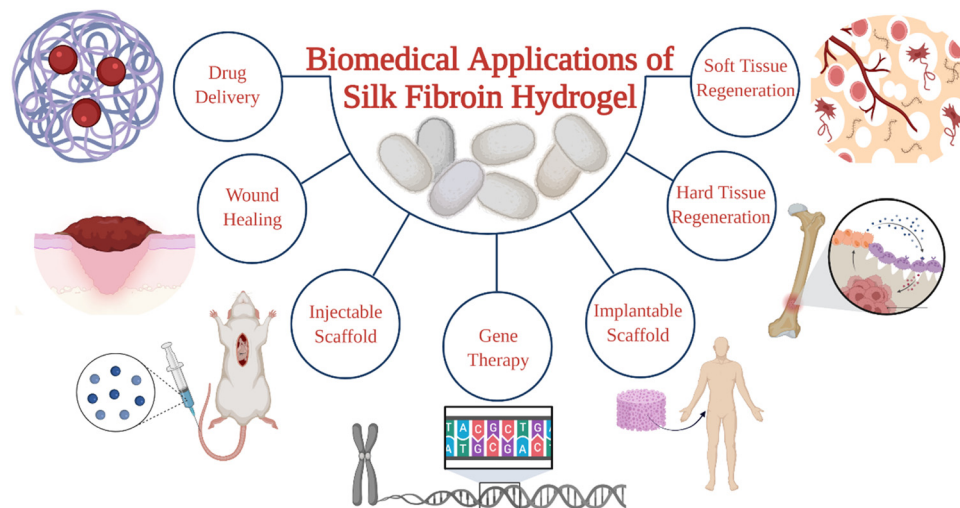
Biomedical Applications of Silk Fibroin Hydrogel

Drug Delivery

Soft Tissue Regeneration

Wound Healing

Hard Tissue Regeneration

Injectable Scaffold

Gene Therapy

Implantable Scaffold

T A C G C T G
A T G C G A C